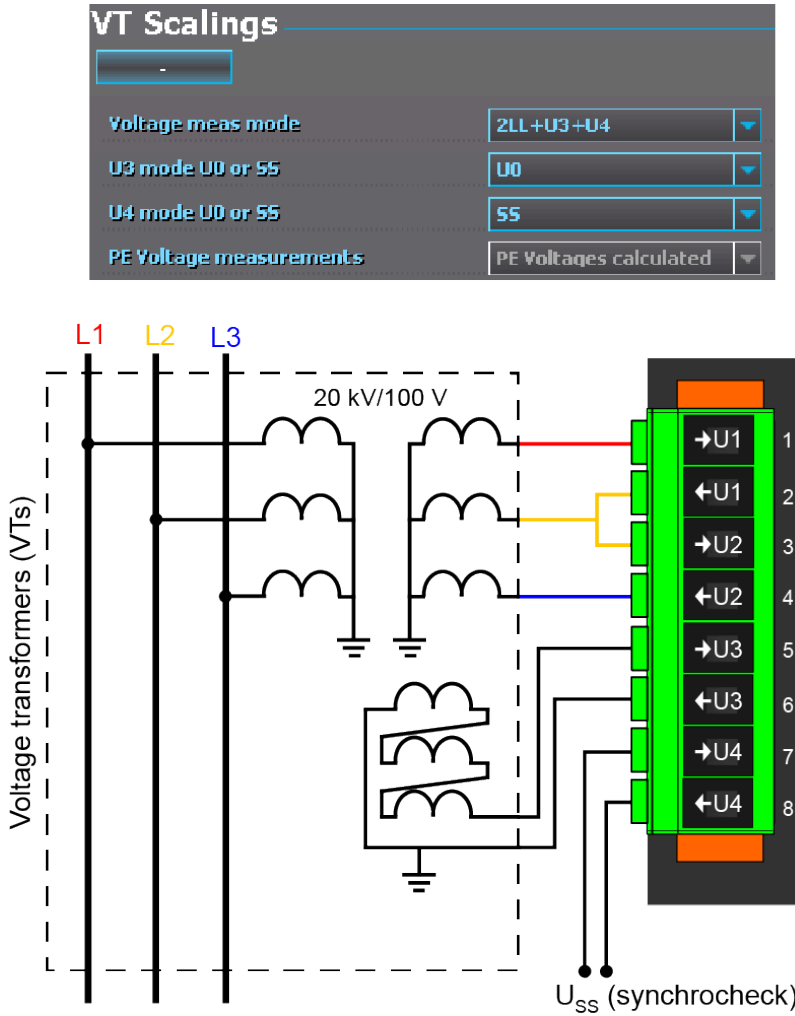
VT Scalings

-

Voltage meas mode | 2LL+U3+U4
U3 mode U0 or SS | U0
U4 mode U0 or SS | SS
PE Voltage measurements | PE Voltages calculated

L1 L2 L3

20 kV/100 V

Voltage transformers (VTs)

→U1 1
←U1 2
→U2 3
←U2 4
→U3 5
←U3 6
→U4 7
←U4 8

$U_{SS}$ (synchrocheck)